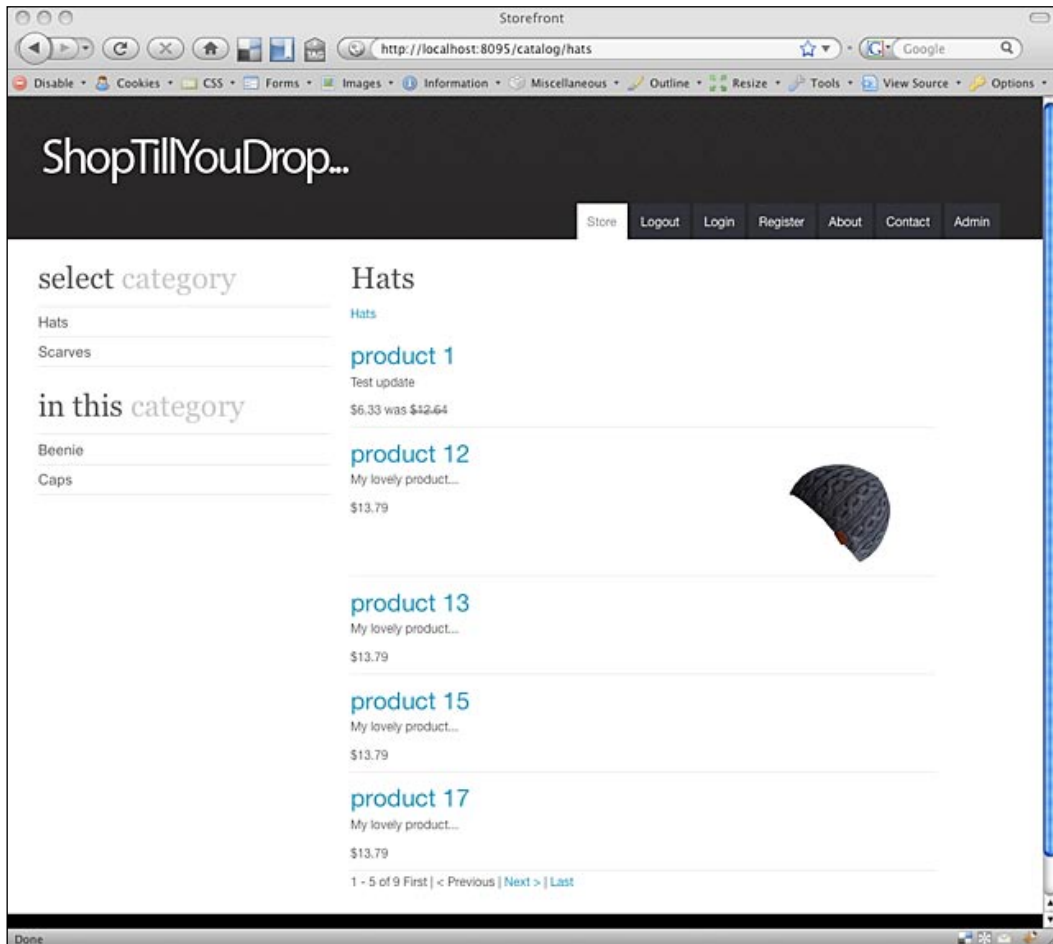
Storefront

http://localhost:8095/catalog/hats

Google

Disable • Cookies • CSS • Forms • Images • Information • Miscellaneous • Outline • Resize • Tools • View Source • Options •

ShopTillYouDrop...

Store Logout Login Register About Contact Admin

select category

Hats

Scarves

in this category

Beenie

Caps

Hats

Hats

product 1

Test update

$6.33 was $12.64

product 12

My lovely product...

$13.79

product 13

My lovely product...

$13.79

product 15

My lovely product...

$13.79

product 17

My lovely product...

$13.79

1 - 5 of 9 First | < Previous | Next > | Last

Done